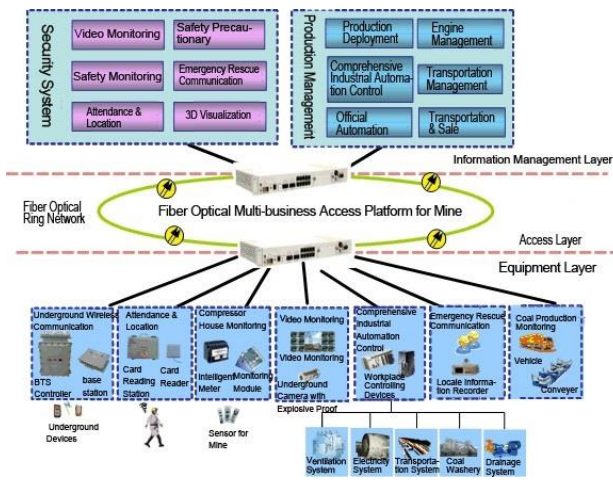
Security System

Video Monitoring

Safety Precautionary

Safety Monitoring

Emergency Rescue Communication

Attendance & Location

3D Visualization

Production Management

Production Deployment

Engine Management

Comprehensive Industrial Automation Control

Transportation Management

Official Automation

Transportation & Sale

Information Management Layer

Fiber Optical Ring Network

Fiber Optical Multi-business Access Platform for Mine

Access Layer

Equipment Layer

Underground Wireless Communication

BTS Controller

base station

Underground Devices

Attendance & Location

Card Reading Station

Card Reader

Compressor House Monitoring

Intelligent Meter

Monitoring Module

Sensor for Mine

Video Monitoring

Video Monitoring

Underground Camera with Explosive Proof

Comprehensive Industrial Automation Control

Workplace Controlling Devices

Emergency Rescue Communication

Locale Information Recorder

Coal Production Monitoring

Vehicle

Conveyer

Ventilation System

Electricity System

Transportation System

Coal Washery

Drainage System